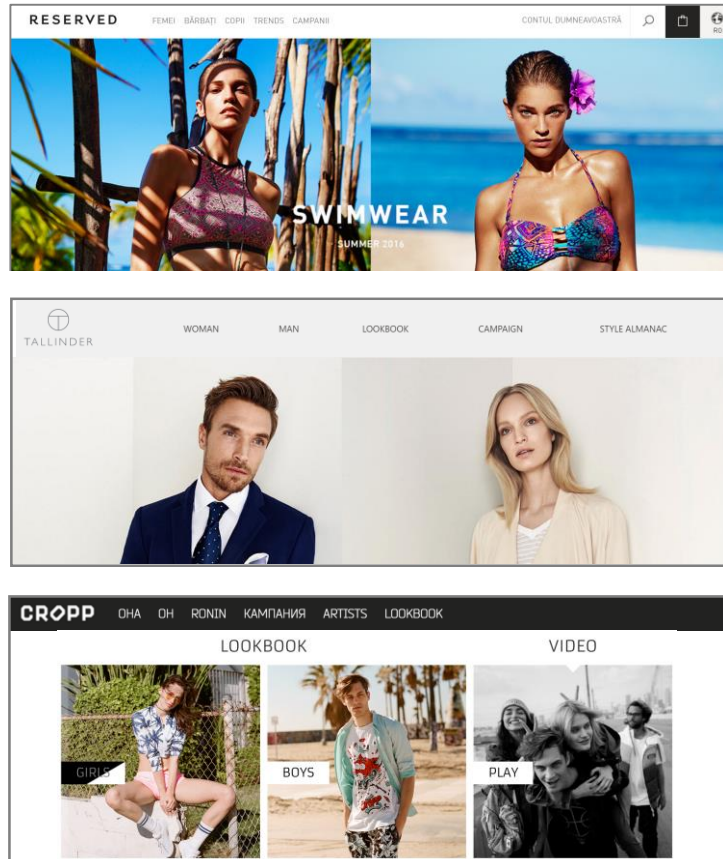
RESERVED FEMEI BĂRBAȚI COPII TRENDS CAMPANII CONTUL DUMNEAVOASTRĂ RO

SWIMWEAR
SUMMER 2016

TALLINDER WOMAN MAN LOOKBOOK CAMPAIGN STYLE ALMANAC

CROPP ОНА ОН RONIN КАМПАНИЯ ARTISTS LOOKBOOK

LOOKBOOK

VIDEO

GIRLS

BOYS

PLAY